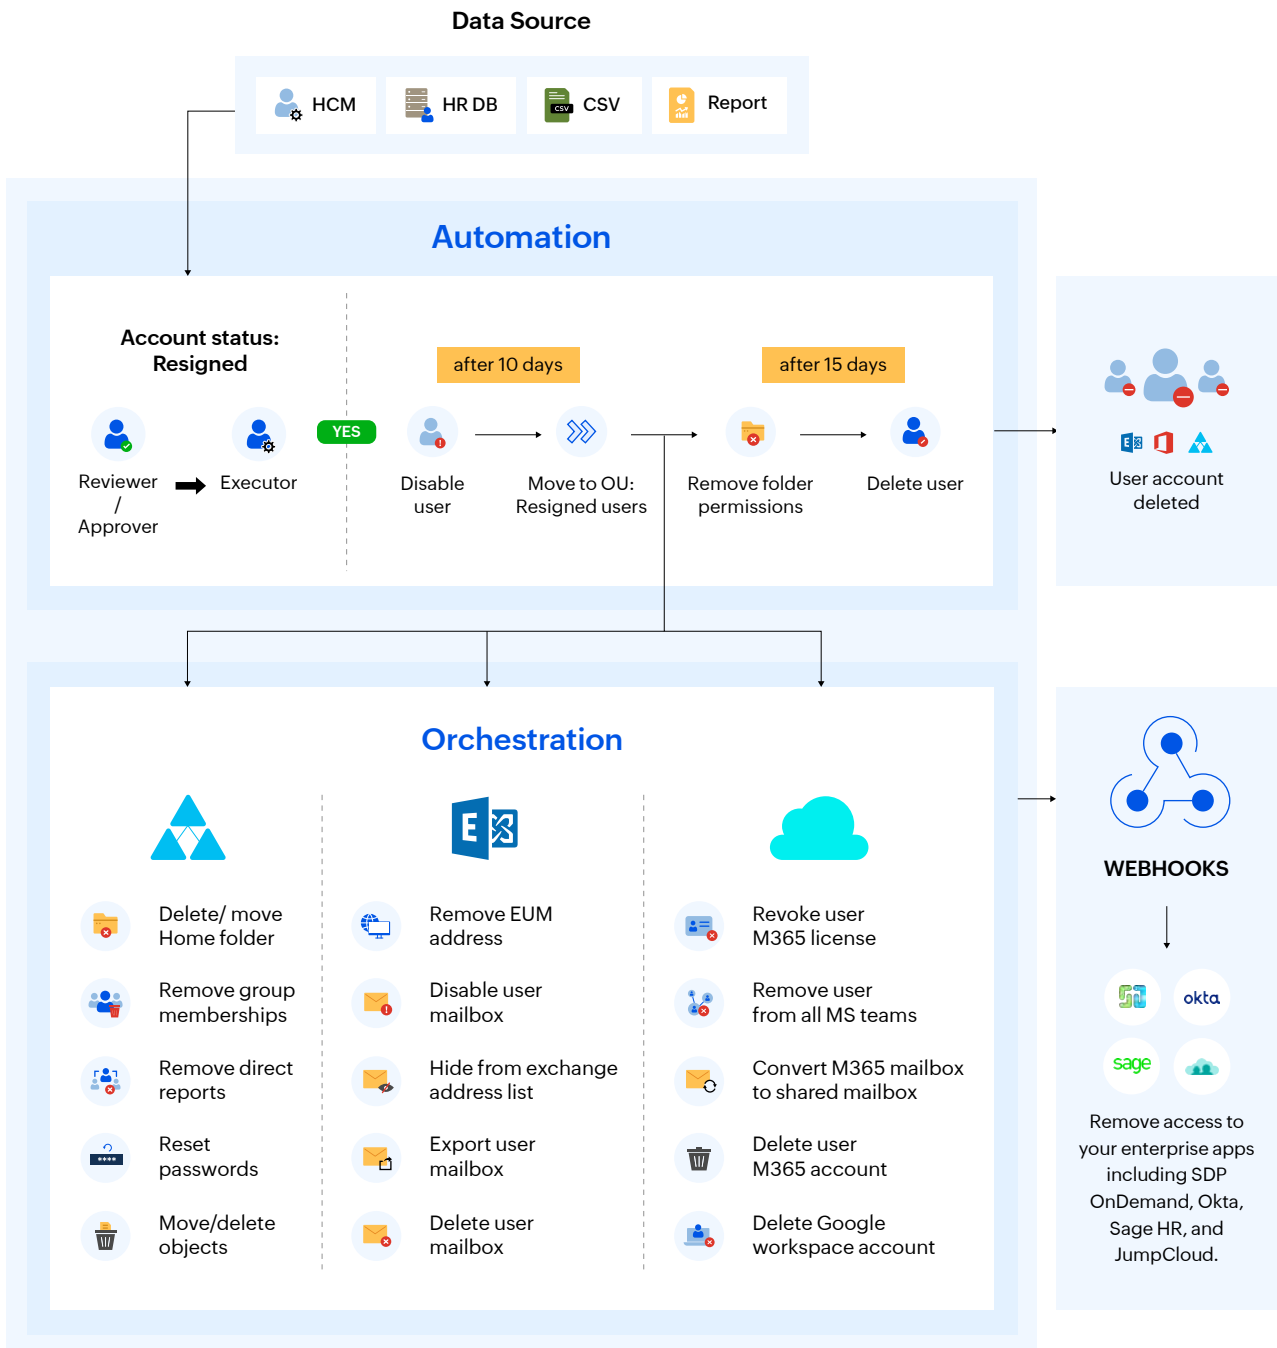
Data Source

HCM HR DB CSV Report

Automation

Account status: Resigned

Reviewer / Approver

Executor

YES

after 10 days

after 15 days

Disable user

Move to OU: Resigned users

Remove folder permissions

Delete user

User account deleted

Orchestration

Delete/ move Home folder

Remove group memberships

Remove direct reports

Reset passwords

Move/delete objects

Remove EUM address

Disable user mailbox

Hide from exchange address list

Export user mailbox

Delete user mailbox

Revoke user M365 license

Remove user from all MS teams

Convert M365 mailbox to shared mailbox

Delete user M365 account

Delete Google workspace account

WEBHOOKS

okta

sage

Remove access to your enterprise apps including SDP OnDemand, Okta, Sage HR, and JumpCloud.